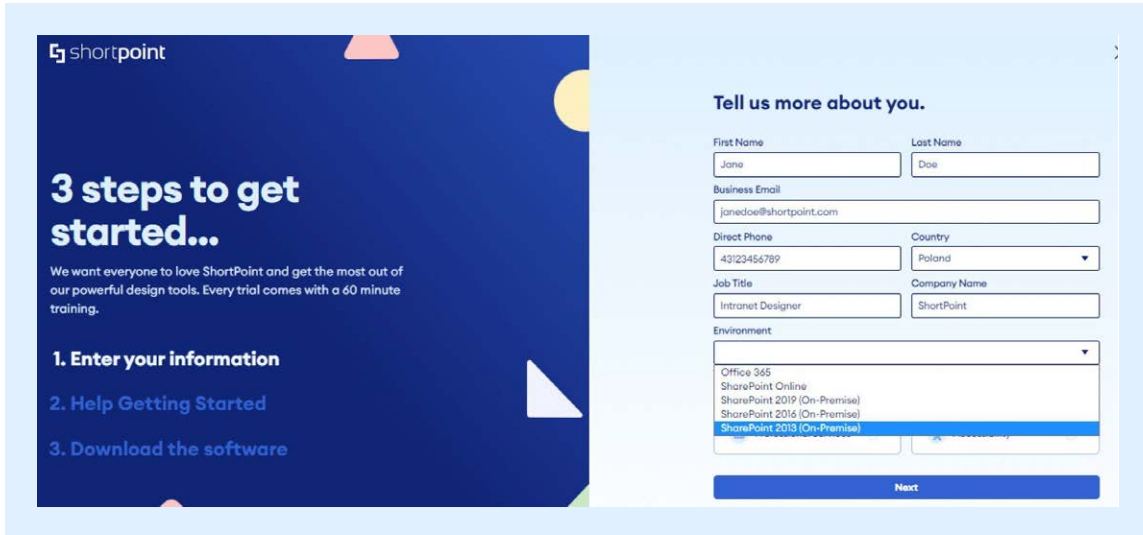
shortpoint

3 steps to get started...

We want everyone to love ShortPoint and get the most out of our powerful design tools. Every trial comes with a 60 minute training.

1. Enter your information

2. Help Getting Started

3. Download the software

Tell us more about you.

First Name
Jane

Last Name
Doe

Business Email
janedoe@shortpoint.com

Direct Phone
43123456789

Country
Poland

Job Title
Intranet Designer

Company Name
ShortPoint

Environment

Office 365
SharePoint Online
SharePoint 2019 (On-Premise)
SharePoint 2016 (On-Premise)
SharePoint 2013 (On-Premise)

Next